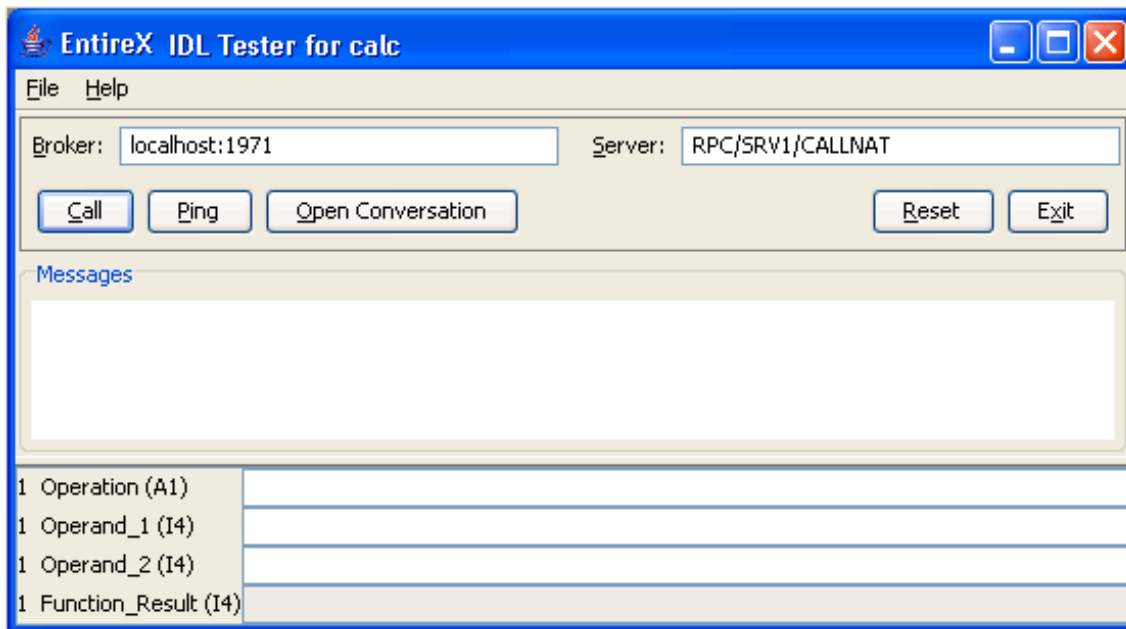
EntireX IDL Tester for calc

File Help

Broker: localhost:1971

Server: RPC/SRV1/CALLNAT

Call Ping Open Conversation Reset Exit

Messages

| | |
|---|---|
| 1 Operation (A1) | |
| 1 Operand_1 (I4) | |
| 1 Operand_2 (I4) | |
| 1 Function_Result (I4) | |